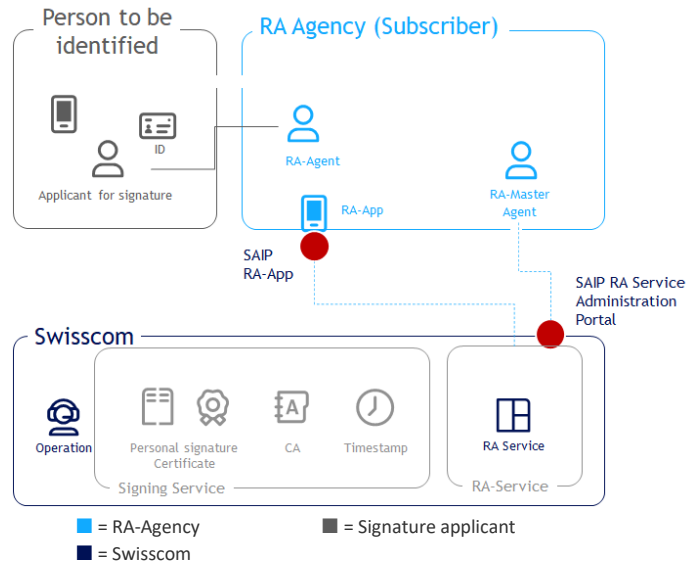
Person to be identified

ID

Applicant for signature

RA Agency (Subscriber)

RA-Agent

RA-App

RA-Master Agent

SAIP RA-App

SAIP RA Service Administration Portal

Swisscom

Operation

Personal signature Certificate

CA

Timestamp

Signing Service

RA Service

RA-Service

= RA-Agency

= Signature applicant

= Swisscom